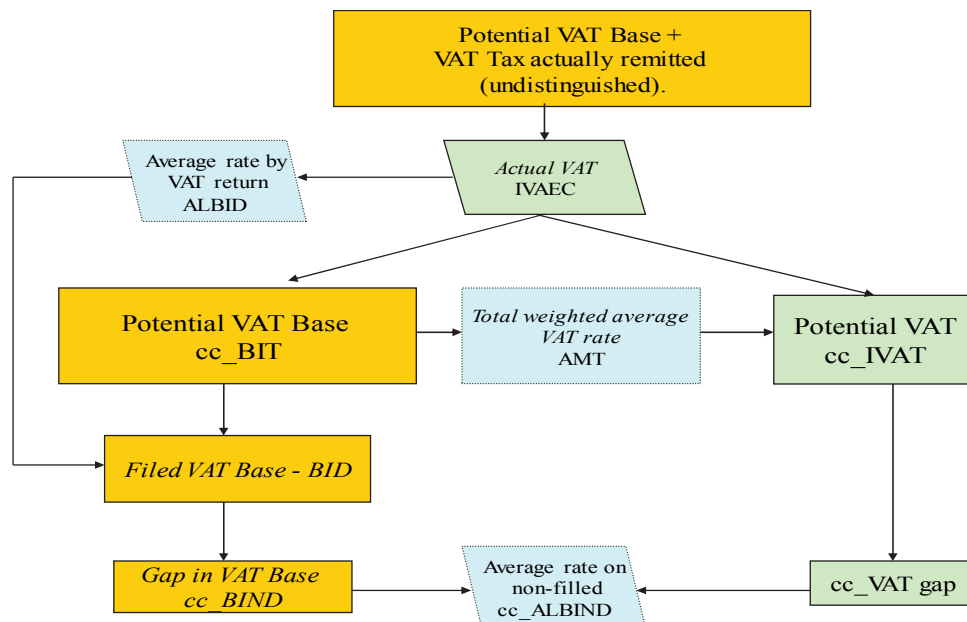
Potential VAT Base +
VAT Tax actually remitted
(undistinguished).

Average rate by
VAT return
ALBID

Actual VAT
IVAEC

Potential VAT Base
cc_BIT

Total weighted average
VAT rate
AMT

Potential VAT
cc_IVAT

Filed VAT Base - BID

Gap in VAT Base
cc_BIND

Average rate on
non-filled
cc_ALBIND

cc_VAT gap